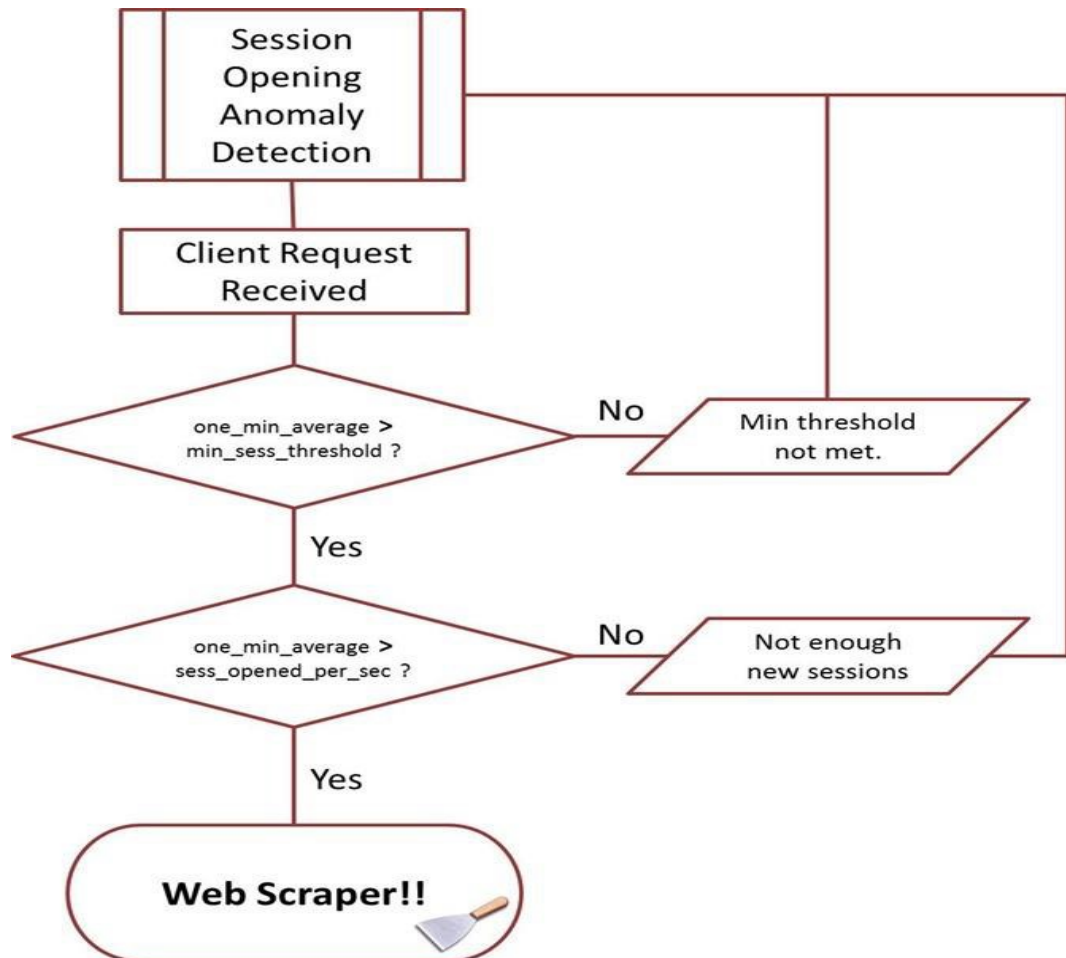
Session Opening Anomaly Detection

Client Request Received

one_min_average > min_sess_threshold ?

No

Min threshold not met.

Yes

one_min_average > sess_opened_per_sec ?

No

Not enough new sessions

Yes

Web Scraper!!